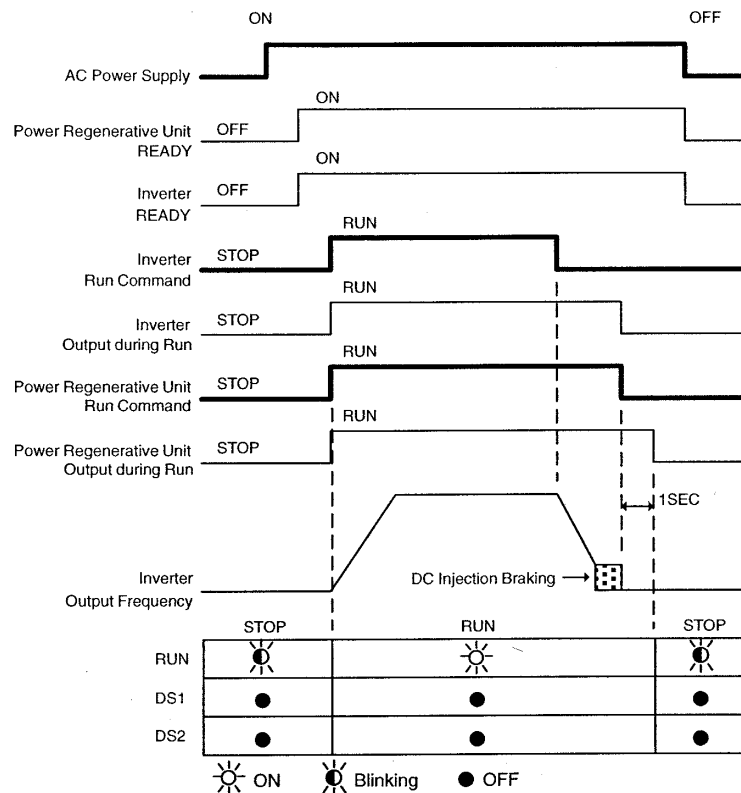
ON

OFF

AC Power Supply

ON

Power Regenerative Unit READY

OFF

ON

Inverter READY

OFF

RUN

Inverter Run Command

STOP

RUN

Inverter Output during Run

STOP

RUN

Power Regenerative Unit Run Command

STOP

RUN

Power Regenerative Unit Output during Run

STOP

1SEC

Inverter Output Frequency

DC Injection Braking

| | STOP | RUN | STOP |
|---|---|---|---|
| RUN | ◐ | ☼ | ◐ |
| DS1 | ● | ● | ● |
| DS2 | ● | ● | ● |

☼ ON ◐ Blinking ● OFF